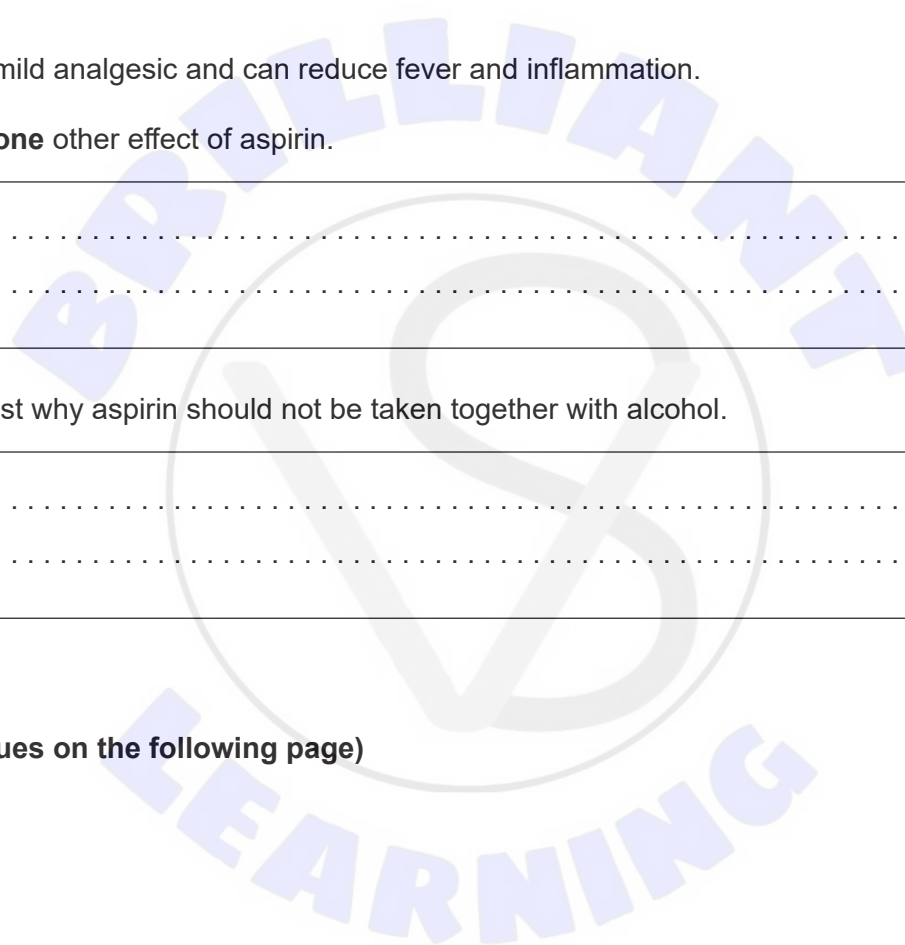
mild analgesic and can reduce fever and inflammation.

one other effect of aspirin.

. . . . . . . . . . . . . . . . . . . . . . . . . . . . . . . . . . . . . . . . . . . . . . . . . . . . . . . . . . . . . .

. . . . . . . . . . . . . . . . . . . . . . . . . . . . . . . . . . . . . . . . . . . . . . . . . . . . . . . . . . . . . . 

st why aspirin should not be taken together with alcohol.

. . . . . . . . . . . . . . . . . . . . . . . . . . . . . . . . . . . . . . . . . . . . . . . . . . . . . . . . . . . . . .

. . . . . . . . . . . . . . . . . . . . . . . . . . . . . . . . . . . . . . . . . . . . . . . . . . . . . . . . . . . . . .

ues on the following page)

BRILLIANT

LEARNING